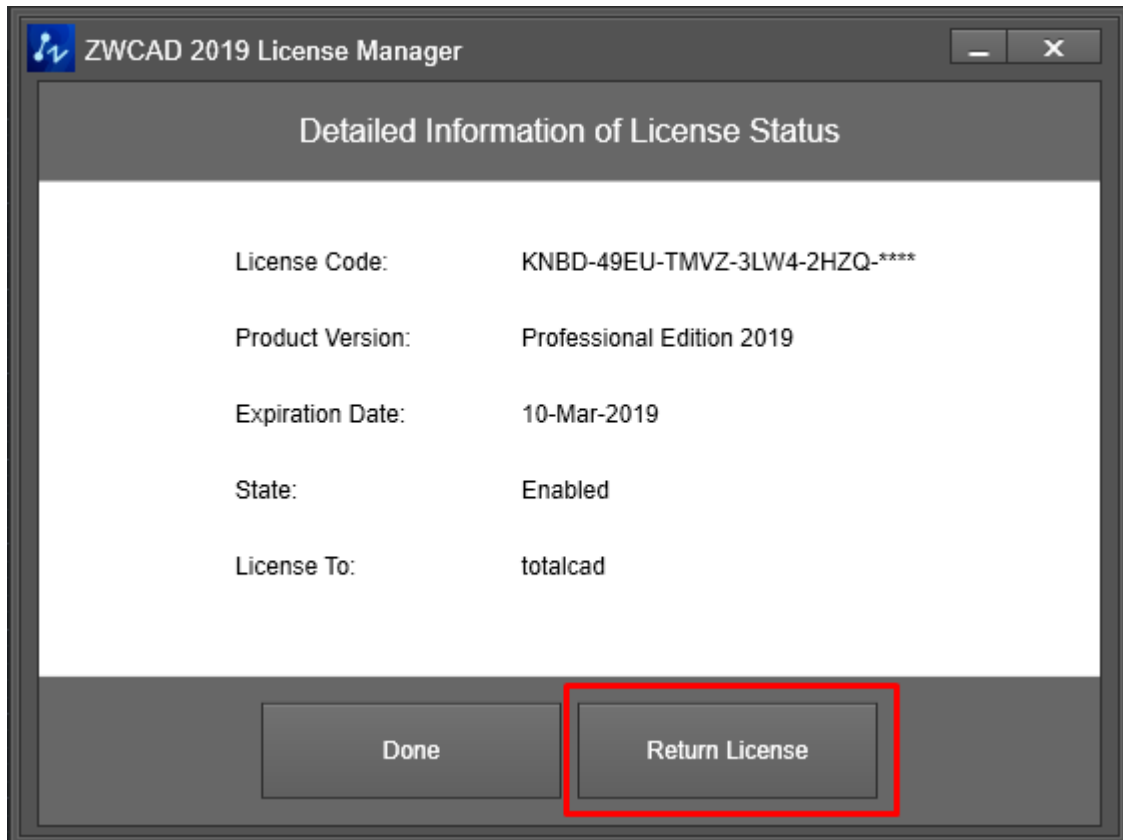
ZWCAD 2019 License Manager

Detailed Information of License Status

| | |
|---|---|
| License Code: | KNBD-49EU-TMVZ-3LW4-2HZQ-**** |
| Product Version: | Professional Edition 2019 |
| Expiration Date: | 10-Mar-2019 |
| State: | Enabled |
| License To: | totalcad |

Done

Return License